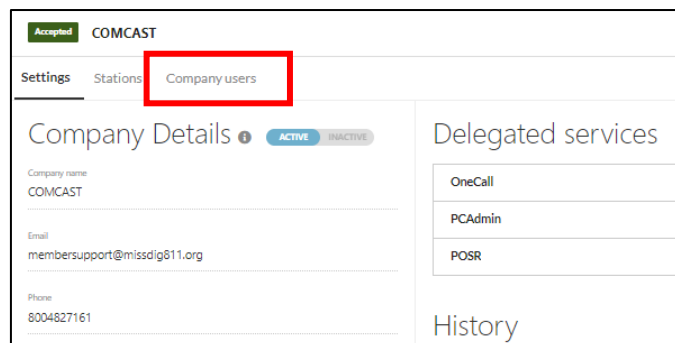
Accepted COMCAST

Settings Stations Company users

Company Details i ACTIVE INACTIVE

Company name
COMCAST

Email
membersupport@missdig811.org

Phone
8004827161

Delegated services

OneCall

PCAdmin

POSR

History